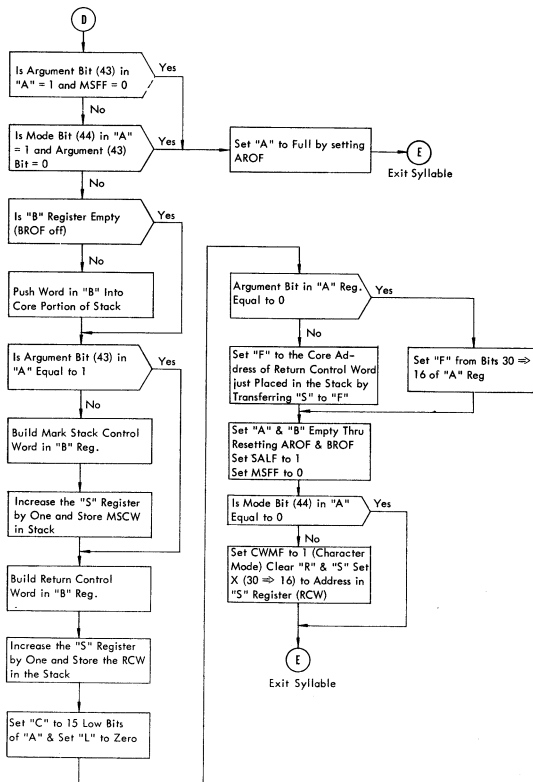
D

Is Argument Bit (43) in "A" = 1 and MSFF = 0

Yes

No

Is Mode Bit (44) in "A" = 1 and Argument (43) Bit = 0

Yes

Set "A" to Full by setting AROF

E

Exit Syllable

No

Is "B" Register Empty (BROF off)

Yes

No

Push Word in "B" Into Core Portion of Stack

Is Argument Bit (43) in "A" Equal to 1

Yes

No

Build Mark Stack Control Word in "B" Reg.

Increase the "S" Register by One and Store MSCW in Stack

Build Return Control Word in "B" Reg.

Increase the "S" Register by One and Store the RCW in the Stack

Set "C" to 15 Low Bits of "A" & Set "L" to Zero

Argument Bit in "A" Reg. Equal to 0

Yes

No

Set "F" to the Core Address of Return Control Word just Placed in the Stack by Transferring "S" to "F"

Set "F" from Bits 30 $\Rightarrow$ 16 of "A" Reg

Set "A" & "B" Empty Thru Resetting AROF & BROF
Set SALF to 1
Set MSFF to 0

Is Mode Bit (44) in "A" Equal to 0

Yes

No

Set CWMF to 1 (Character Mode) Clear "R" & "S" Set X (30 $\Rightarrow$ 16) to Address in "S" Register (RCW)

E

Exit Syllable